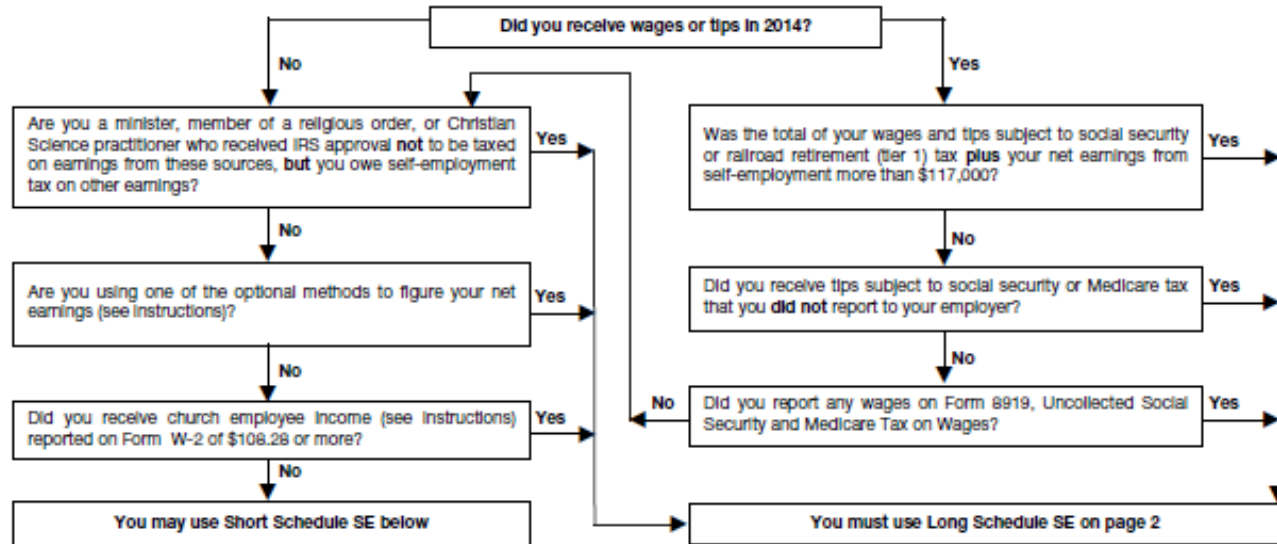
Did you receive wages or tips in 2014?

No

Yes

Are you a minister, member of a religious order, or Christian Science practitioner who received IRS approval **not** to be taxed on earnings from these sources, **but** you owe self-employment tax on other earnings?

Yes

No

Are you using one of the optional methods to figure your net earnings (see instructions)?

Yes

No

Did you receive church employee income (see instructions) reported on Form W-2 of $108.28 or more?

Yes

No

You may use Short Schedule SE below

Was the total of your wages and tips subject to social security or railroad retirement (tier 1) tax **plus** your net earnings from self-employment more than $117,000?

Yes

No

Did you receive tips subject to social security or Medicare tax that you **did not** report to your employer?

Yes

No

No

Did you report any wages on Form 8919, Uncollected Social Security and Medicare Tax on Wages?

Yes

You must use Long Schedule SE on page 2